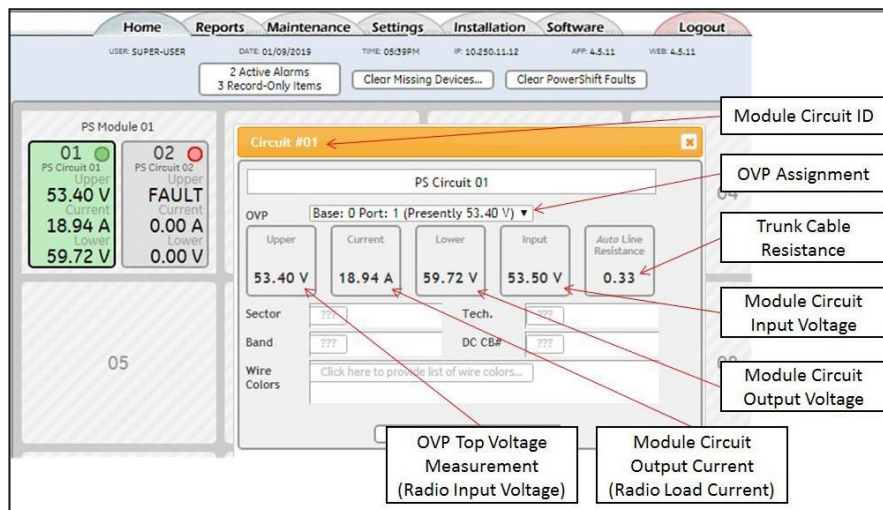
Home Reports Maintenance Settings Installation Software Logout

USER: SUPER-USER DATE: 01/09/2019 TIME: 05:39PM IP: 10.250.11.12 APP: 4.5.11 WEB: 4.5.11

2 Active Alarms
3 Record-Only Items

Clear Missing Devices...

Clear PowerShift Faults

PS Module 01

01
PS Circuit 01
Upper
53.40 V
Current
18.94 A
Lower
59.72 V

02
PS Circuit 02
Upper
FAULT
Current
0.00 A
Lower
0.00 V

05

04

08

Circuit #01

PS Circuit 01

OVP Base: 0 Port: 1 (Presently 53.40 V) ▾

| Upper | Current | Lower | Input | Auto Line Resistance |
|---|---|---|---|---|
| 53.40 V | 18.94 A | 59.72 V | 53.50 V | 0.33 |

Sector ???
Tech. ???
Band ???
DC CB# ???
Wire Colors Click here to provide list of wire colors...

Module Circuit ID

OVP Assignment

Trunk Cable Resistance

Module Circuit Input Voltage

Module Circuit Output Voltage

OVP Top Voltage Measurement (Radio Input Voltage)

Module Circuit Output Current (Radio Load Current)